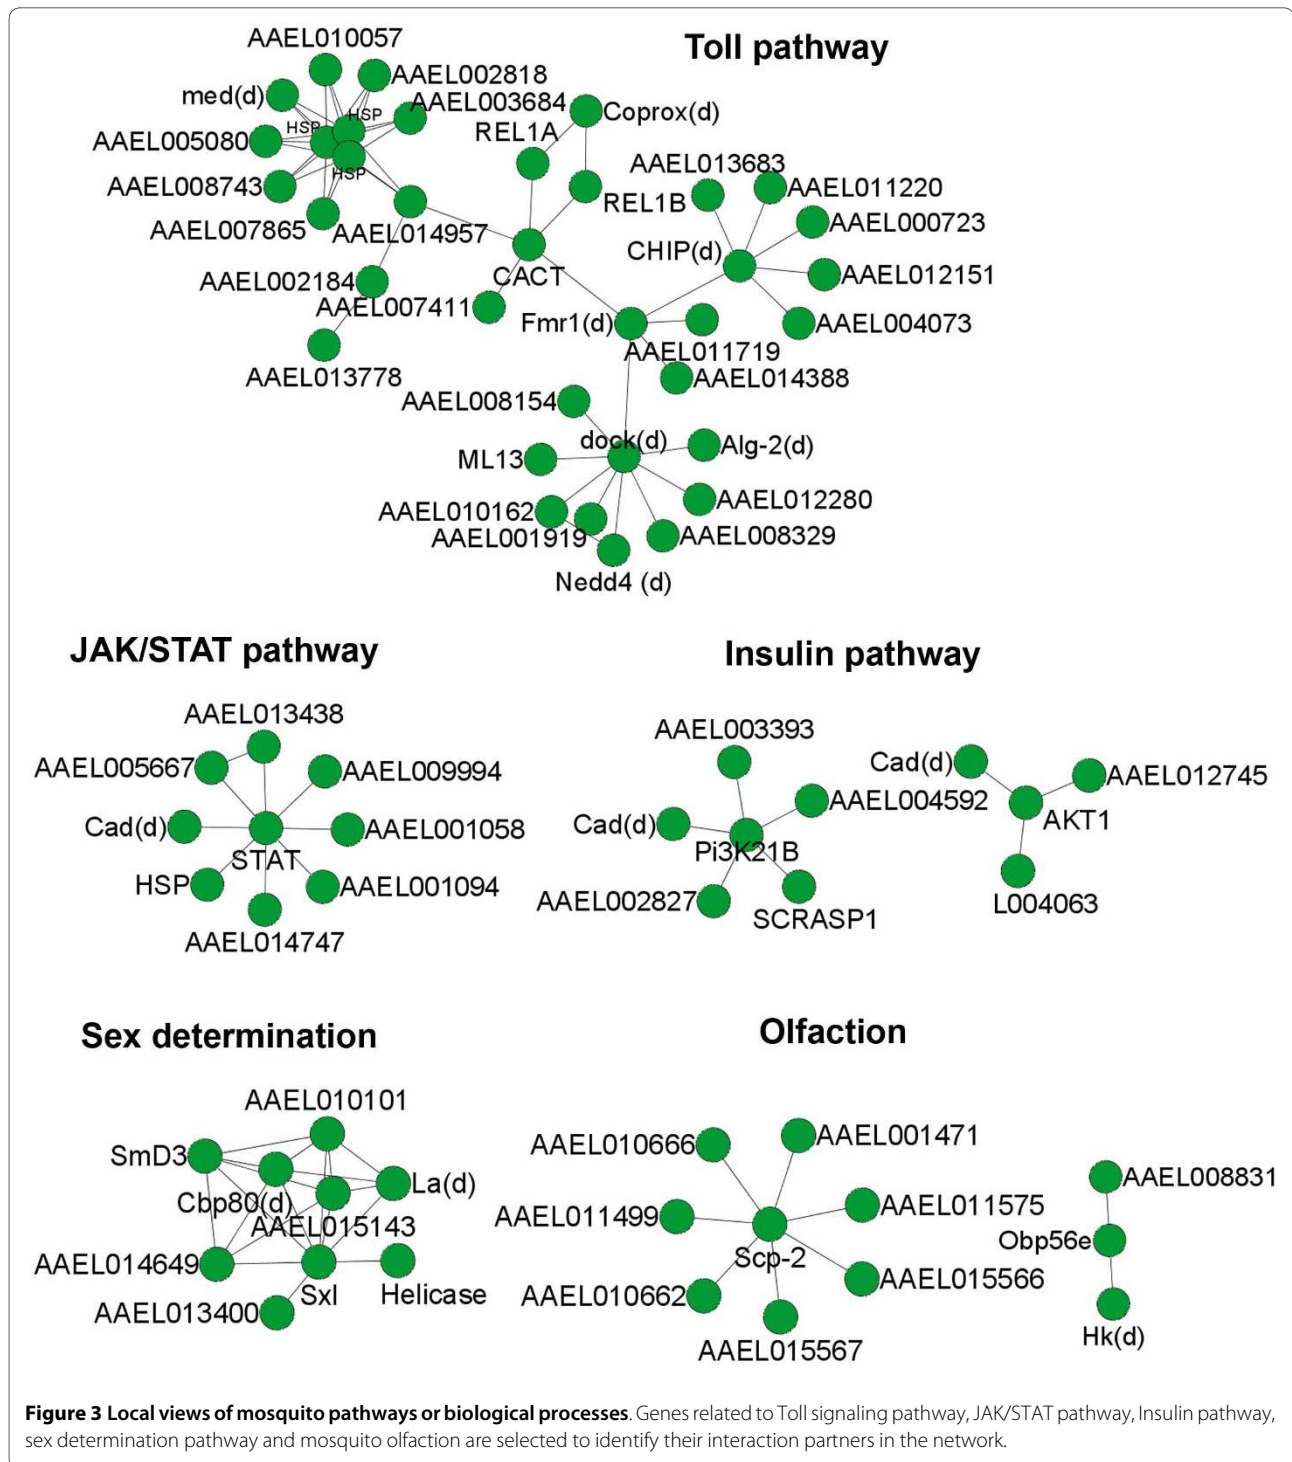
Toll pathway

AAEL010057
AAEL002818
med(d)
AAEL003684
HSP
HSP
Coprox(d)
AAEL005080
REL1A
HSP
AAEL013683
AAEL008743
REL1B
AAEL011220
AAEL007865
AAEL014957
AAEL000723
CHIP(d)
AAEL002184
CACT
AAEL012151
AAEL007411
Fmr1(d)
AAEL004073
AAEL011719
AAEL013778
AAEL014388
AAEL008154
dock(d)
Alg-2(d)
ML13
AAEL012280
AAEL010162
AAEL001919
AAEL008329
Nedd4 (d)

JAK/STAT pathway

AAEL013438
AAEL005667
AAEL009994
Cad(d)
AAEL001058
STAT
HSP
AAEL001094
AAEL014747

Insulin pathway

AAEL003393
Cad(d)
AAEL012745
AAEL004592
Cad(d)
AKT1
Pi3K21B
AAEL002827
SCRASP1
L004063

Sex determination

AAEL010101
SmD3
La(d)
Cbp80(d)
AAEL015143
AAEL014649
AAEL013400
Sxl
Helicase

Olfaction

AAEL010666
AAEL001471
AAEL011575
AAEL008831
AAEL011499
Obp56e
Scp-2
AAEL015566
AAEL010662
Hk(d)
AAEL015567

**Figure 3 Local views of mosquito pathways or biological processes**. Genes related to Toll signaling pathway, JAK/STAT pathway, Insulin pathway, sex determination pathway and mosquito olfaction are selected to identify their interaction partners in the network.